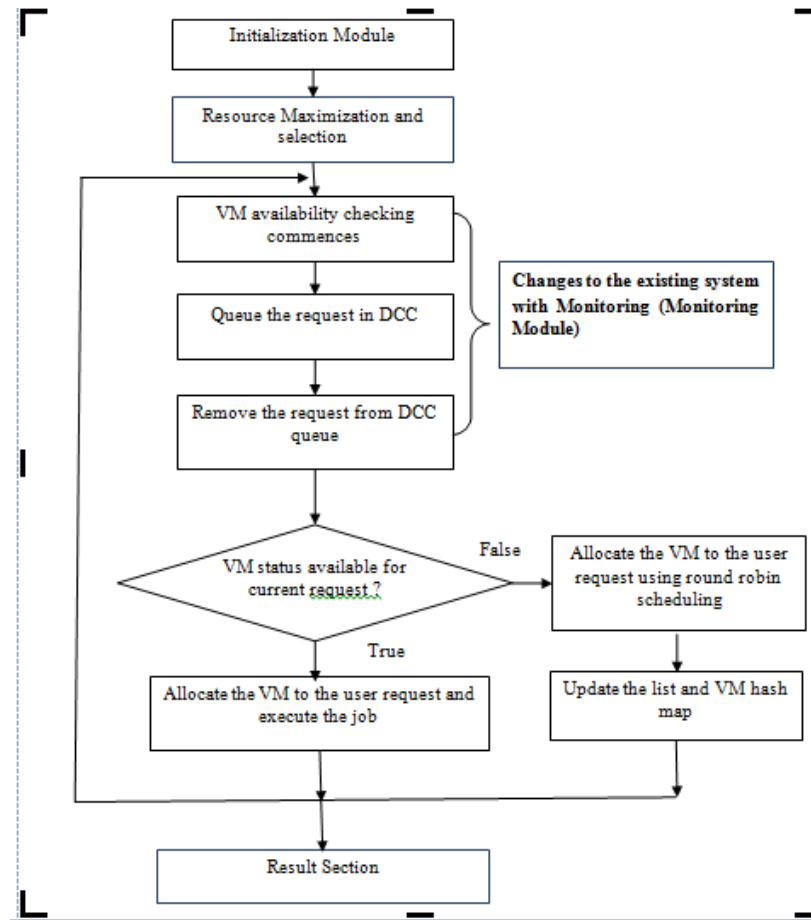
Initialization Module

Resource Maximization and selection

VM availability checking commences

Queue the request in DCC

Remove the request from DCC queue

Changes to the existing system with Monitoring (Monitoring Module)

VM status available for current request ?

False

Allocate the VM to the user request using round robin scheduling

True

Allocate the VM to the user request and execute the job

Update the list and VM hash map

Result Section